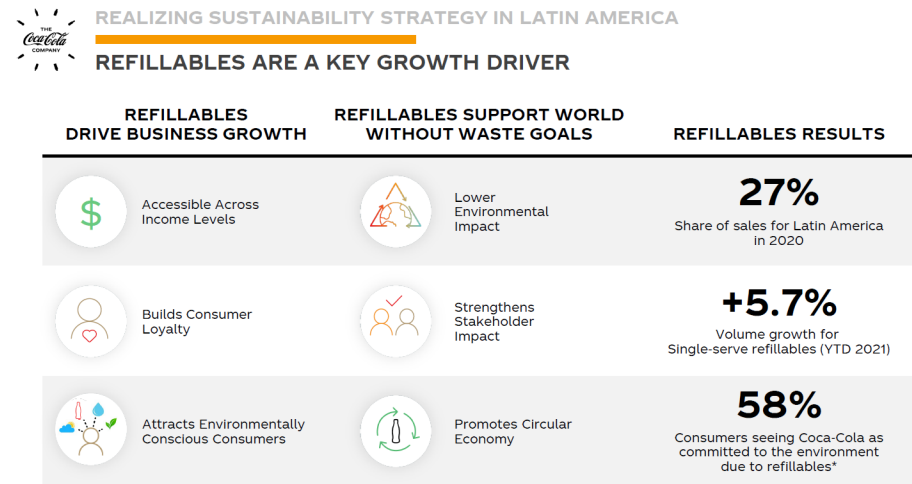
THE Coca-Cola COMPANY

REALIZING SUSTAINABILITY STRATEGY IN LATIN AMERICA

REFILLABLES ARE A KEY GROWTH DRIVER

| REFILLABLES DRIVE BUSINESS GROWTH | REFILLABLES SUPPORT WORLD WITHOUT WASTE GOALS | REFILLABLES RESULTS |
|---|---|---|
| $ Accessible Across Income Levels | Lower Environmental Impact | **27%** Share of sales for Latin America in 2020 |
| Builds Consumer Loyalty | Strengthens Stakeholder Impact | **+5.7%** Volume growth for Single-serve refillables (YTD 2021) |
| Attracts Environmentally Conscious Consumers | Promotes Circular Economy | **58%** Consumers seeing Coca-Cola as committed to the environment due to refillables* |